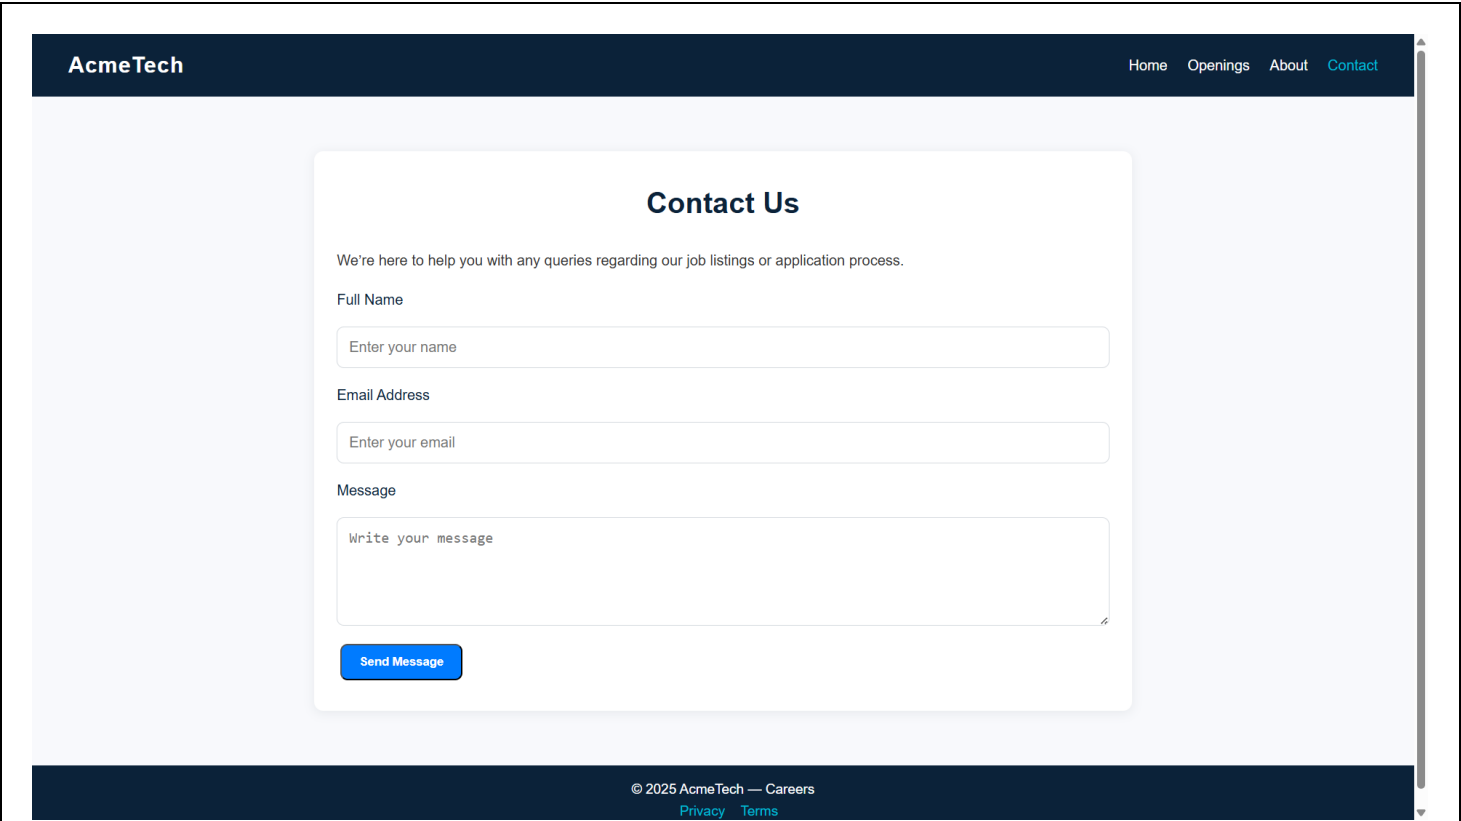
AcmeTech

Home Openings About Contact

Contact Us

We're here to help you with any queries regarding our job listings or application process.

Full Name

Enter your name

Email Address

Enter your email

Message

Write your message

Send Message

© 2025 AcmeTech — Careers
Privacy Terms